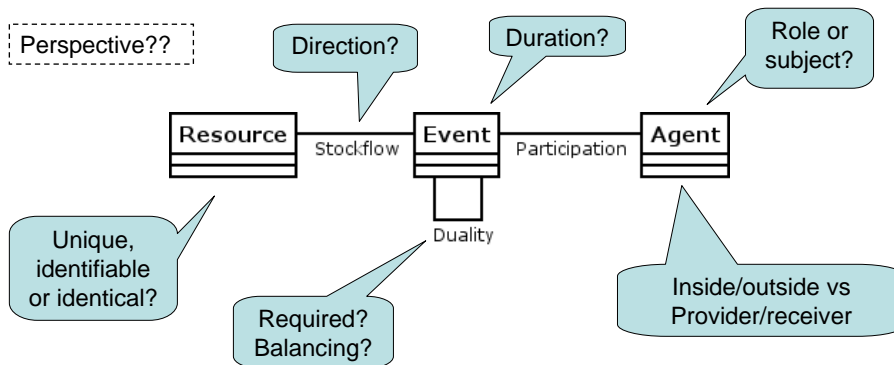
Perspective??

Direction?

Duration?

Role or subject?

Resource

Stockflow

Event

Participation

Agent

Duality

Unique, identifiable or identical?

Required? Balancing?

Inside/outside vs Provider/receiver